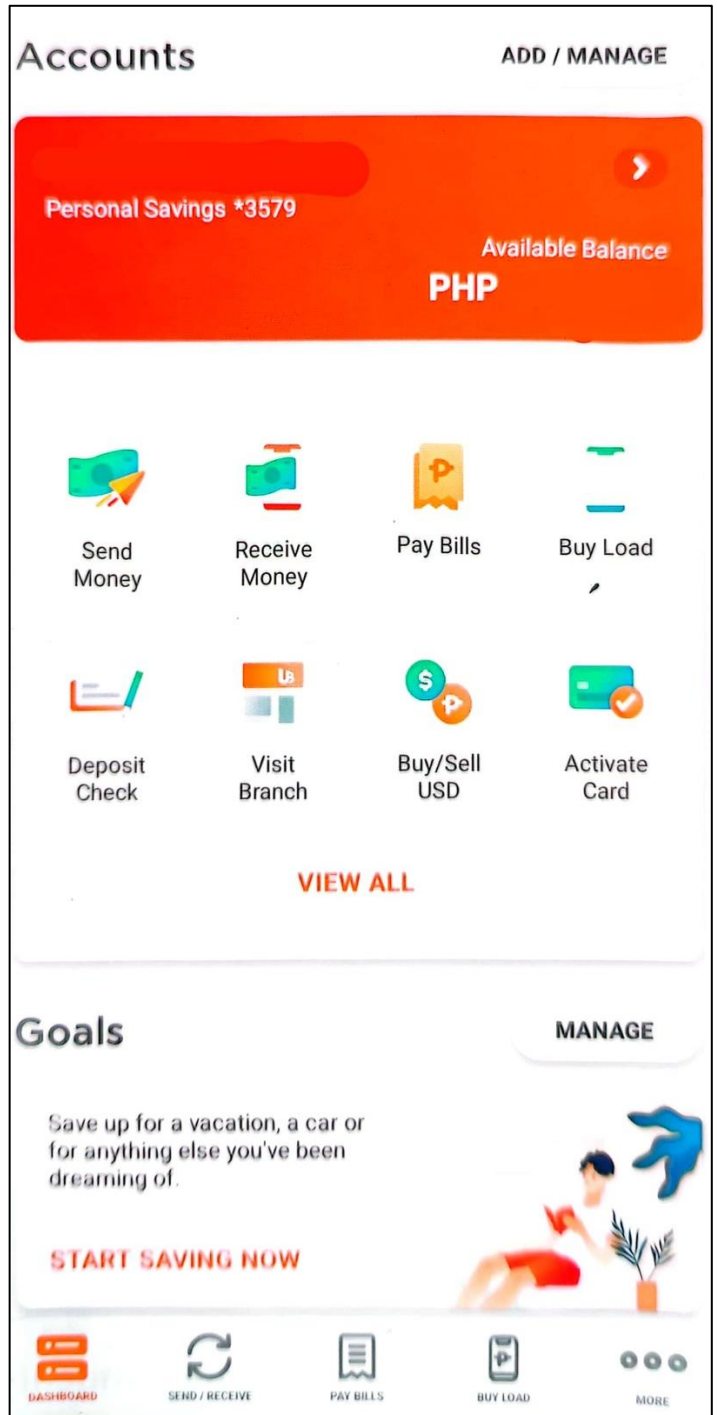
Accounts

ADD / MANAGE

Personal Savings *3579

Available Balance

PHP

Send Money

Receive Money

Pay Bills

Buy Load

Deposit Check

Visit Branch

Buy/Sell USD

Activate Card

VIEW ALL

Goals

MANAGE

Save up for a vacation, a car or for anything else you've been dreaming of.

START SAVING NOW

DASHBOARD

SEND / RECEIVE

PAY BILLS

BUY LOAD

MORE